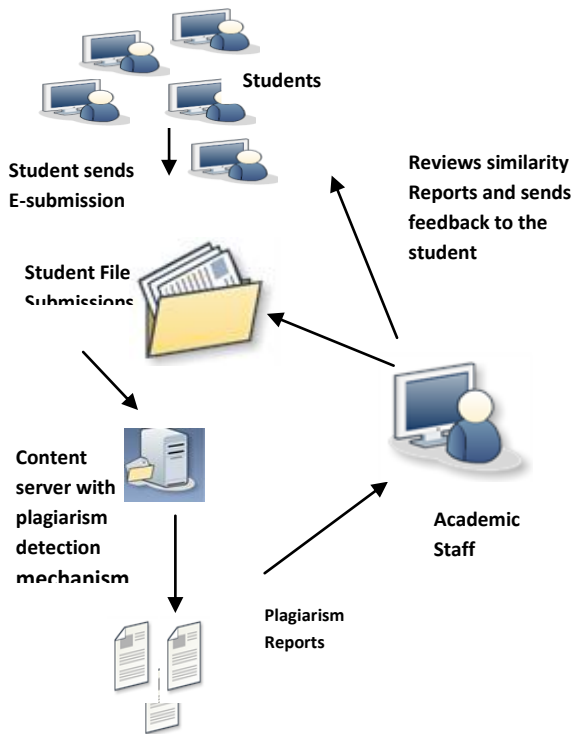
Students

Student sends E-submission

Reviews similarity Reports and sends feedback to the student

Student File Submissions

Content server with plagiarism detection mechanism

Academic Staff

Plagiarism Reports